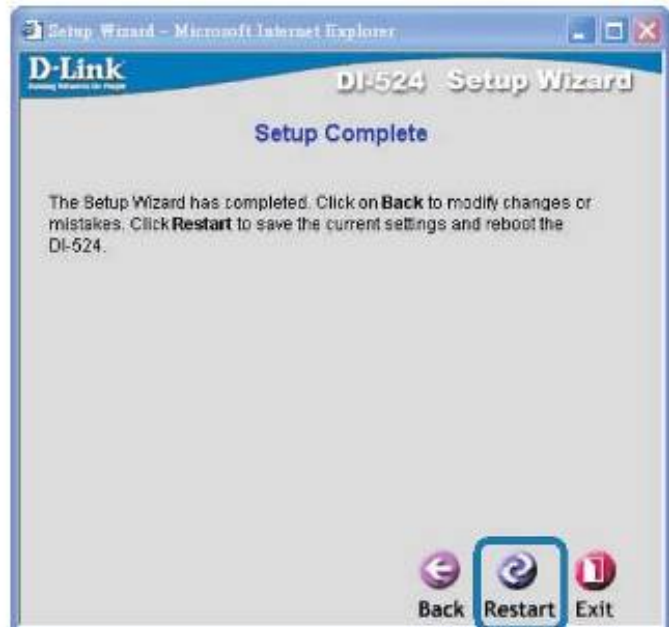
Setup Wizard - Microsoft Internet Explorer

D-Link
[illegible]

DI-524 Setup Wizard

Setup Complete

The Setup Wizard has completed. Click on **Back** to modify changes or mistakes. Click **Restart** to save the current settings and reboot the DI-524.

Back Restart Exit